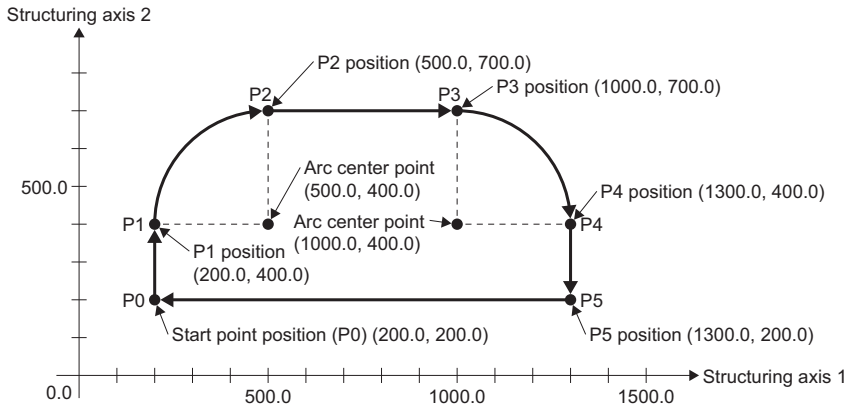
Structuring axis 2

P2 position (500.0, 700.0)

P2

P3

P3 position (1000.0, 700.0)

Arc center point (500.0, 400.0)

500.0

P4 position (1300.0, 400.0)

P1

Arc center point (1000.0, 400.0)

P4

P1 position (200.0, 400.0)

P0

P5

Start point position (P0) (200.0, 200.0)

P5 position (1300.0, 200.0)

0.0

500.0

1000.0

1500.0

Structuring axis 1